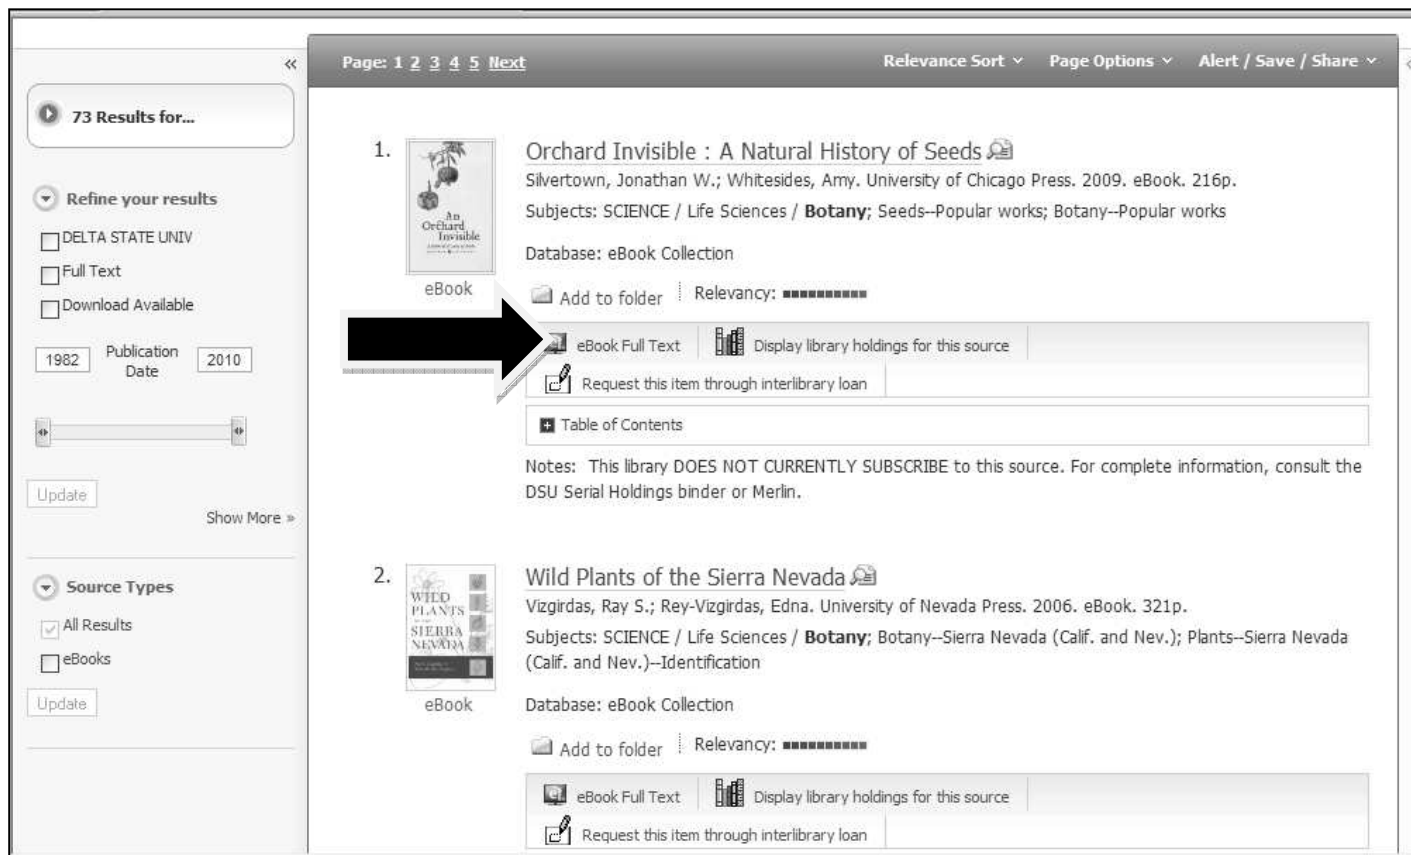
«

73 Results for...

Refine your results

DELTA STATE UNIV

Full Text

Download Available

1982 Publication Date 2010

Update

Show More »

Source Types

All Results

eBooks

Update

Page: 1 2 3 4 5 Next

Relevance Sort ⌄ Page Options ⌄ Alert / Save / Share ⌄

1.

An Orchard Invisible

eBook

Orchard Invisible : A Natural History of Seeds

Silvertown, Jonathan W.; Whitesides, Amy. University of Chicago Press. 2009. eBook. 216p.

Subjects: SCIENCE / Life Sciences / **Botany**; Seeds--Popular works; Botany--Popular works

Database: eBook Collection

Add to folder Relevancy:

eBook Full Text Display library holdings for this source

Request this item through interlibrary loan

Table of Contents

Notes: This library DOES NOT CURRENTLY SUBSCRIBE to this source. For complete information, consult the DSU Serial Holdings binder or Merlin.

2.

WILD PLANTS of the SIERRA NEVADA

eBook

Wild Plants of the Sierra Nevada

Vizgirdas, Ray S.; Rey-Vizgirdas, Edna. University of Nevada Press. 2006. eBook. 321p.

Subjects: SCIENCE / Life Sciences / **Botany**; Botany--Sierra Nevada (Calif. and Nev.); Plants--Sierra Nevada (Calif. and Nev.)--Identification

Database: eBook Collection

Add to folder Relevancy:

eBook Full Text Display library holdings for this source

Request this item through interlibrary loan